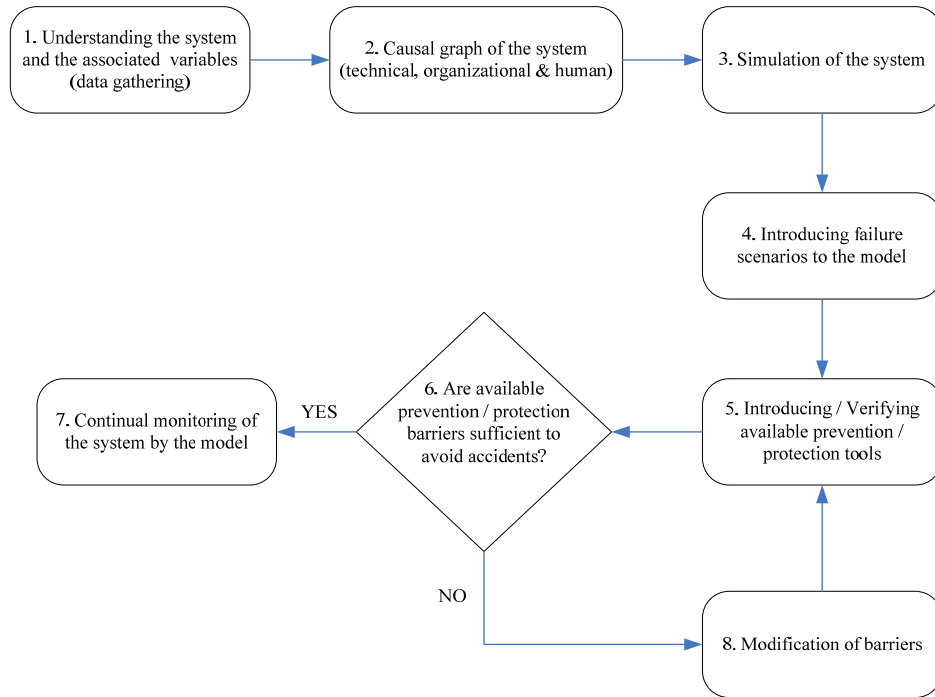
1. Understanding the system and the associated variables (data gathering)

2. Causal graph of the system (technical, organizational & human)

3. Simulation of the system

4. Introducing failure scenarios to the model

5. Introducing / Verifying available prevention / protection tools

6. Are available prevention / protection barriers sufficient to avoid accidents?

YES

7. Continual monitoring of the system by the model

NO

8. Modification of barriers